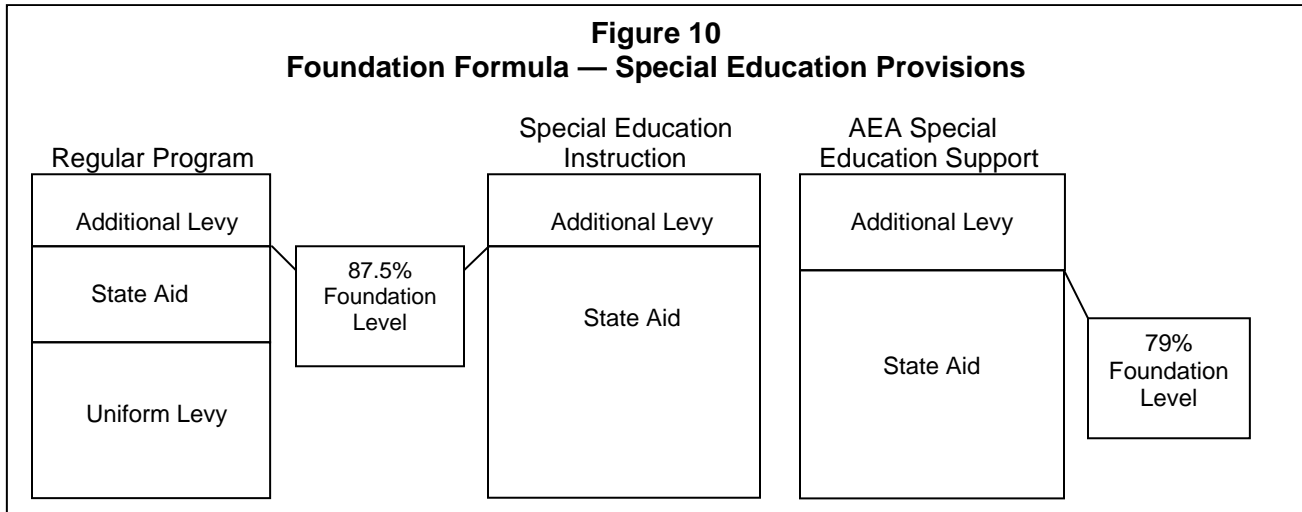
**Figure 10**
**Foundation Formula — Special Education Provisions**

Regular Program

Additional Levy

State Aid

Uniform Levy

87.5% Foundation Level

Special Education Instruction

Additional Levy

State Aid

AEA Special Education Support

Additional Levy

State Aid

79% Foundation Level